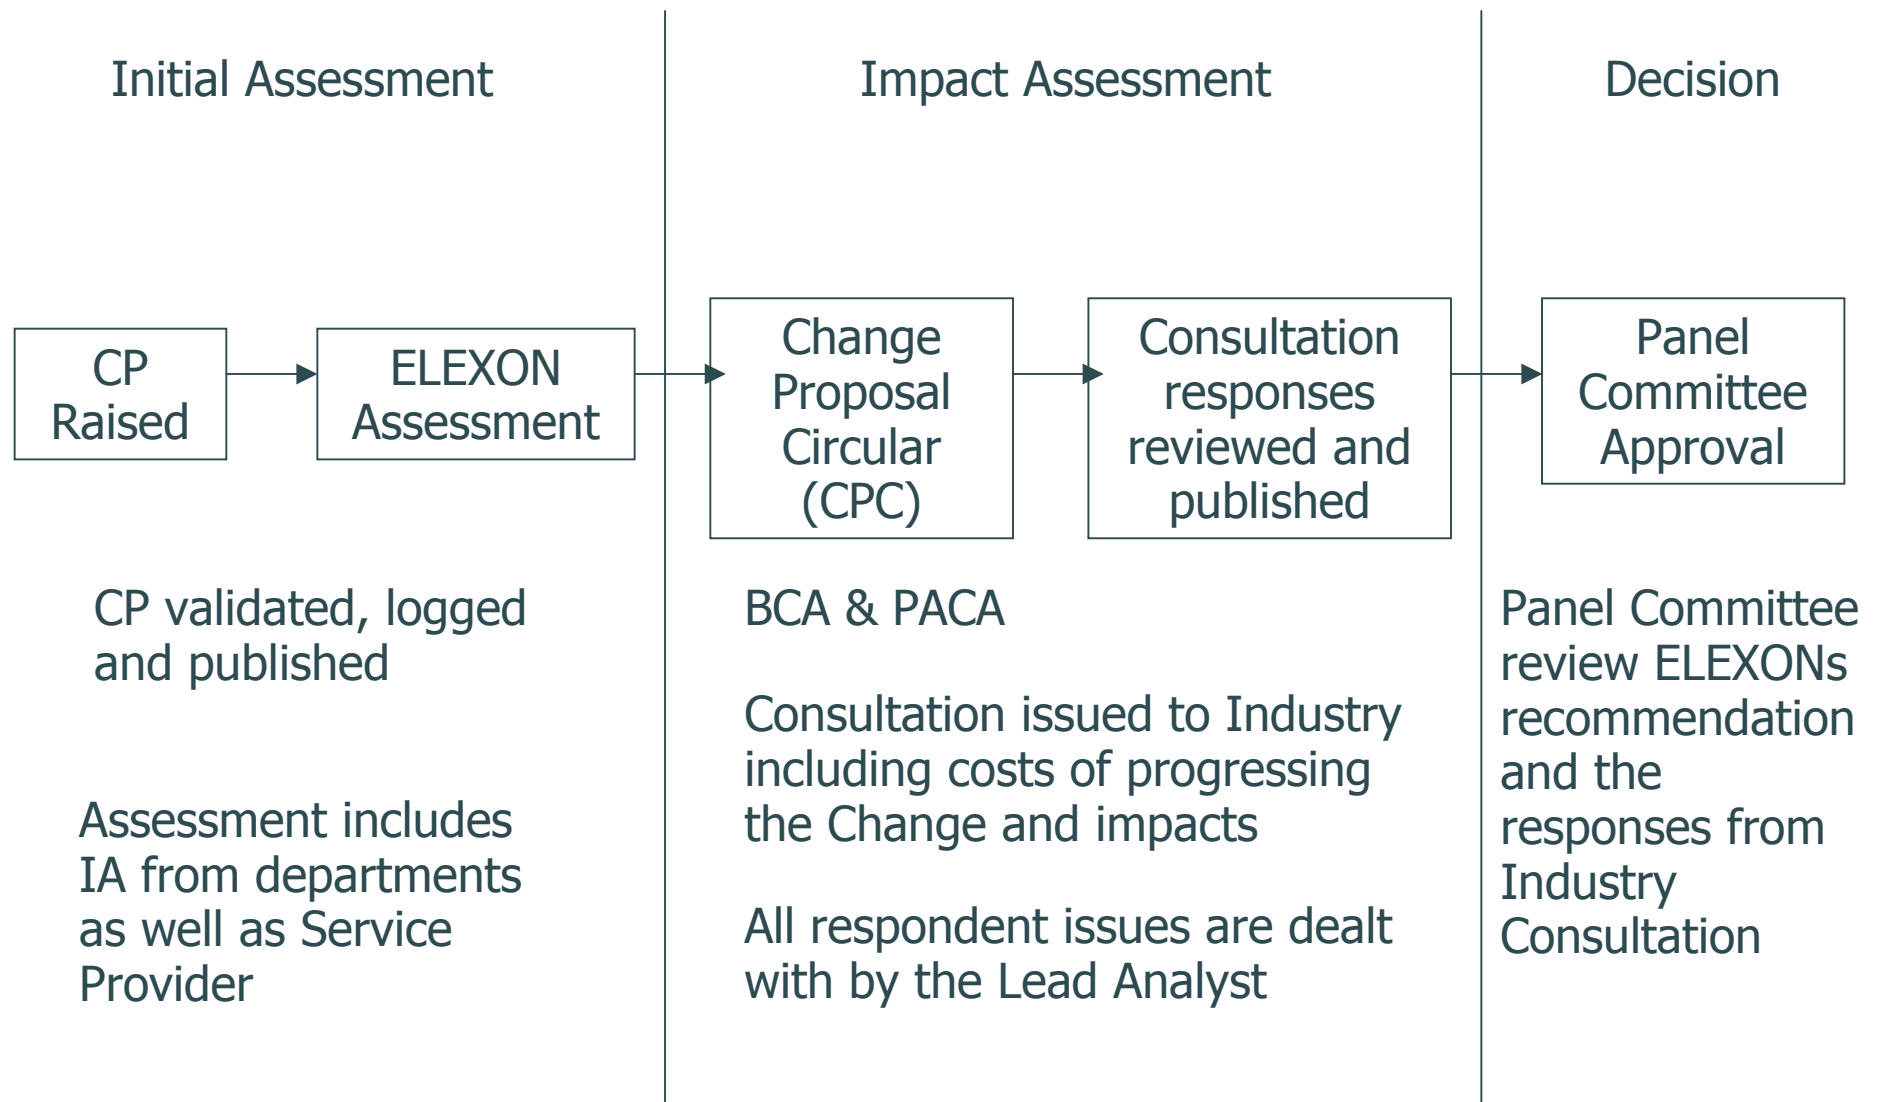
Initial Assessment

CP Raised

ELEXON Assessment

CP validated, logged and published

Assessment includes IA from departments as well as Service Provider

Impact Assessment

Change Proposal Circular (CPC)

Consultation responses reviewed and published

BCA & PACA

Consultation issued to Industry including costs of progressing the Change and impacts

All respondent issues are dealt with by the Lead Analyst

Decision

Panel Committee Approval

Panel Committee review ELEXONs recommendation and the responses from Industry Consultation